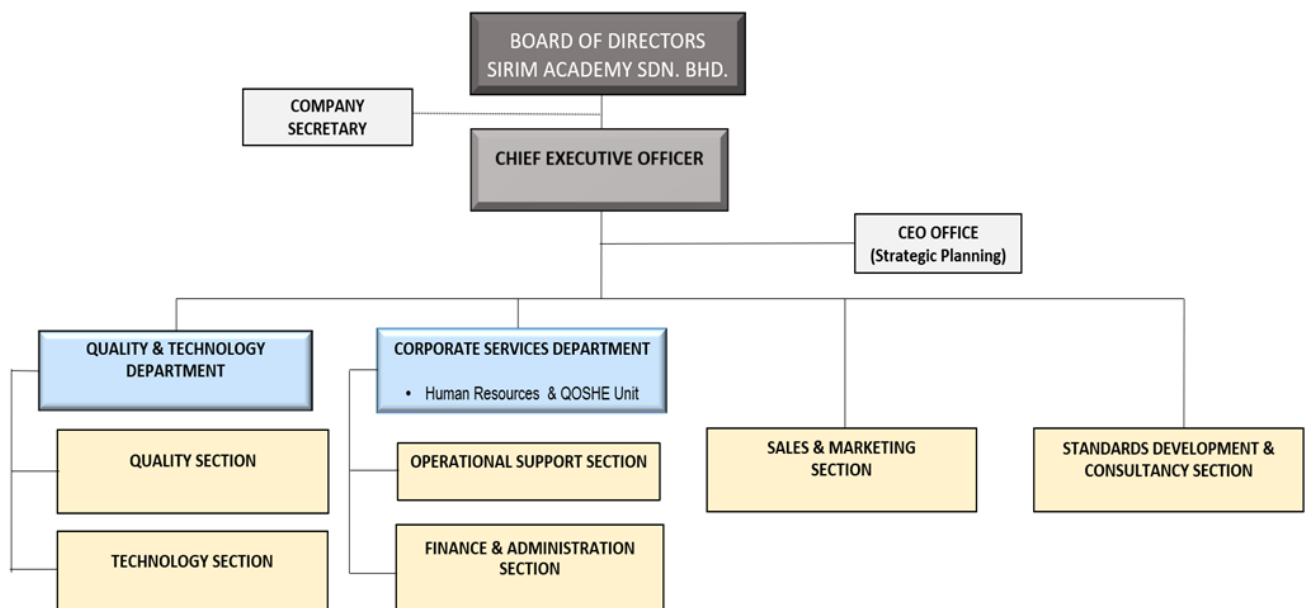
BOARD OF DIRECTORS
SIRIM ACADEMY SDN. BHD.

COMPANY SECRETARY

CHIEF EXECUTIVE OFFICER

CEO OFFICE
(Strategic Planning)

QUALITY & TECHNOLOGY DEPARTMENT

QUALITY SECTION

TECHNOLOGY SECTION

CORPORATE SERVICES DEPARTMENT

• Human Resources & QOSHE Unit

OPERATIONAL SUPPORT SECTION

FINANCE & ADMINISTRATION SECTION

SALES & MARKETING SECTION

STANDARDS DEVELOPMENT & CONSULTANCY SECTION